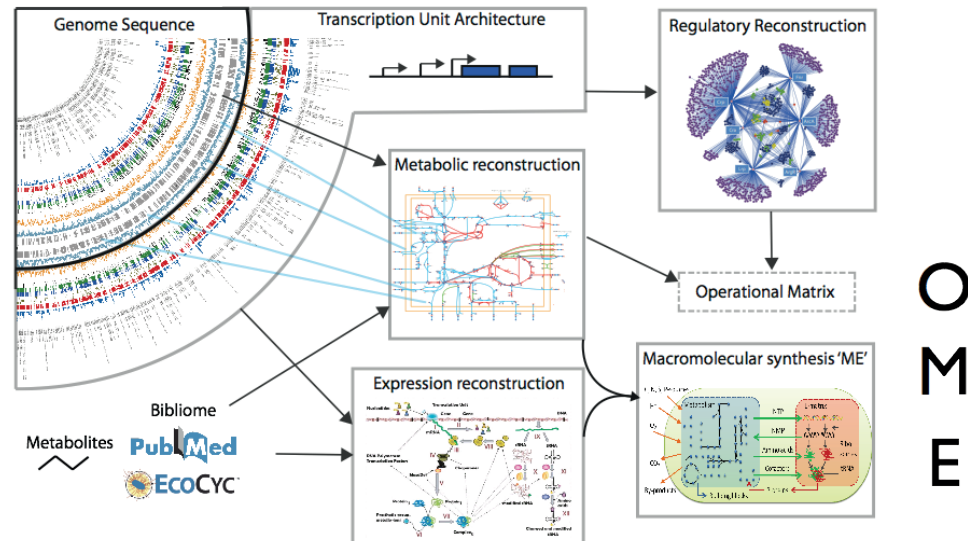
Genome Sequence

Transcription Unit Architecture

Regulatory Reconstruction

Metabolic reconstruction

Operational Matrix

O
M
E

Macromolecular synthesis 'ME'

Expression reconstruction

Bibliome

Metabolites

PubMed

ECOCYC